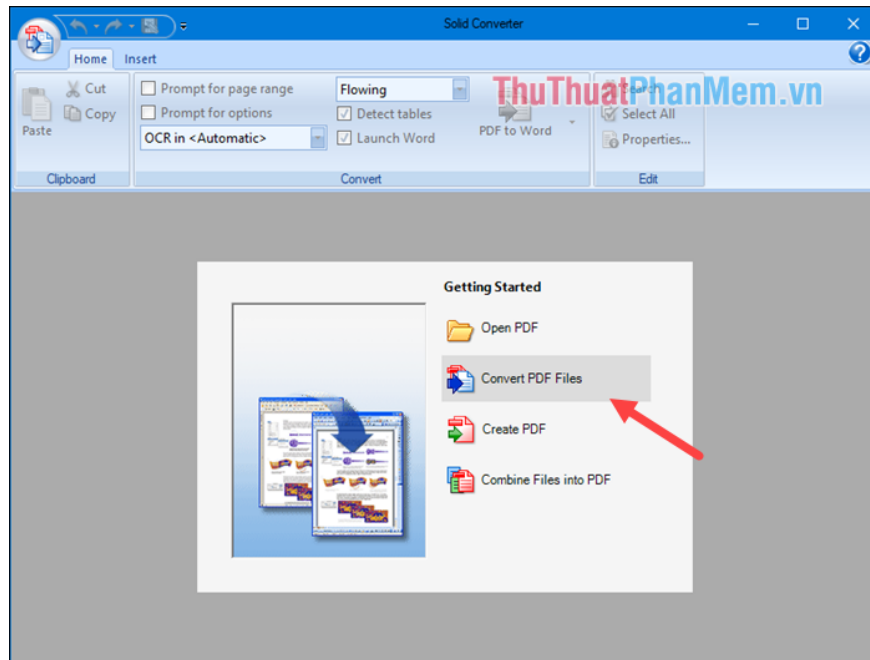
Solid Converter

Home Insert

Paste
Cut
Copy
Clipboard

Prompt for page range
Prompt for options
OCR in <Automatic>
Flowing
Detect tables
Launch Word
PDF to Word
Convert

ThuThuatPhanMem.vn

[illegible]
Select All
Properties...
Edit

Getting Started

Open PDF

Convert PDF Files

Create PDF

Combine Files into PDF